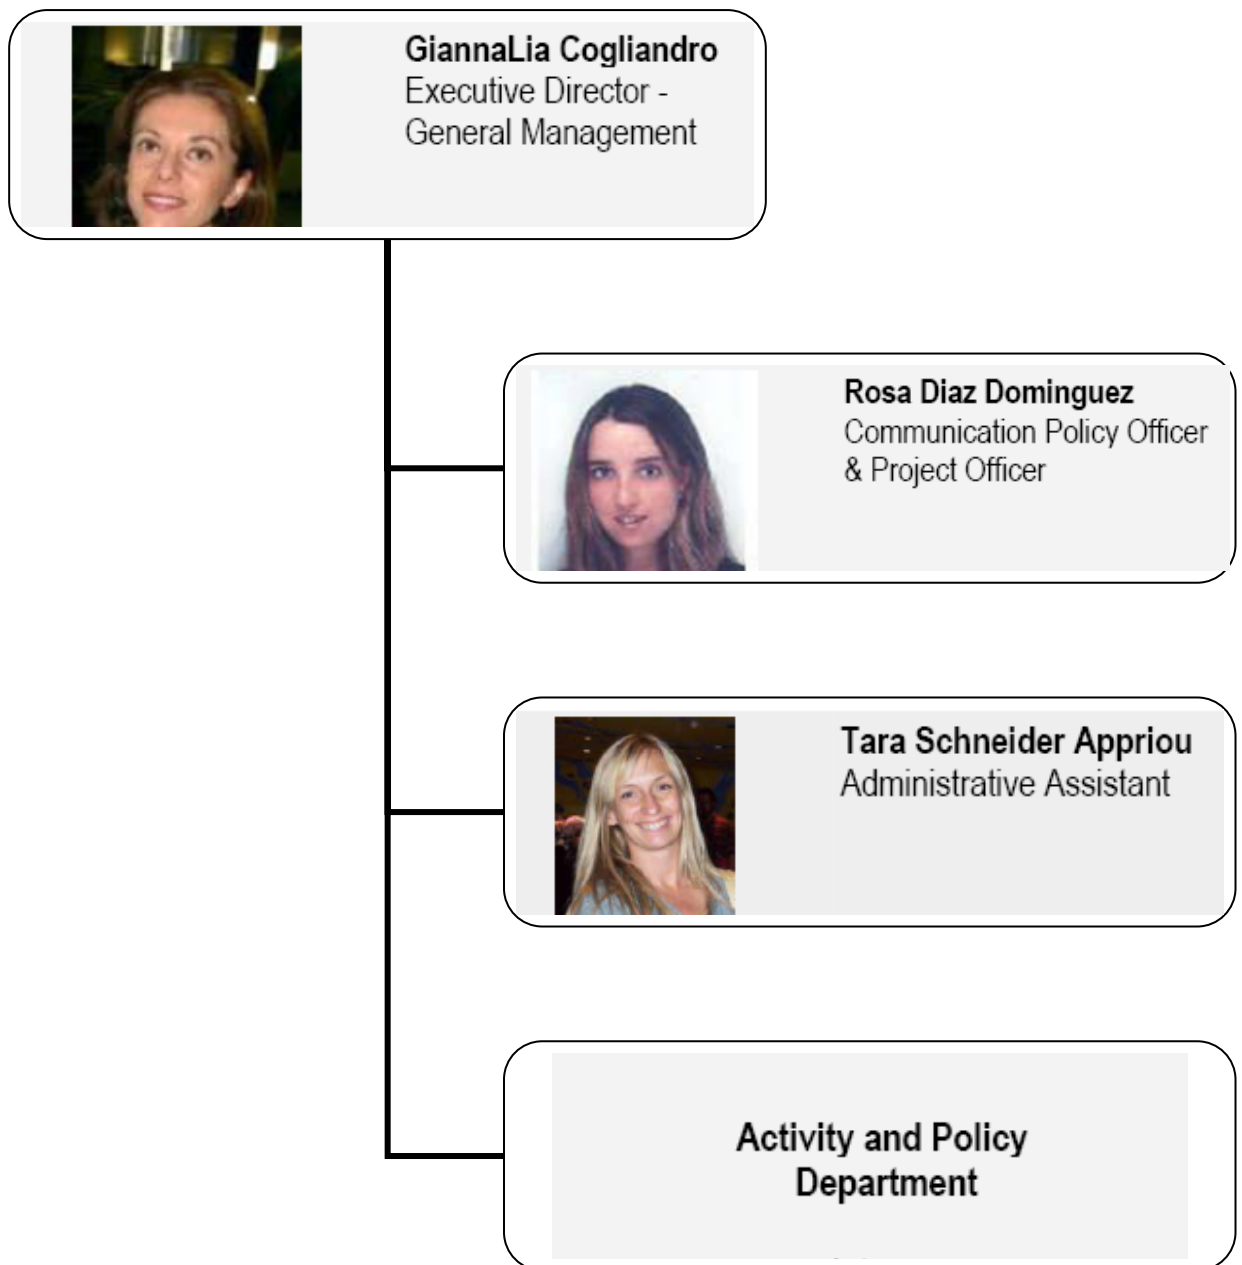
GiannaLia Cogliandro
Executive Director - General Management

Rosa Diaz Dominguez
Communication Policy Officer & Project Officer

Tara Schneider Appriou
Administrative Assistant

Activity and Policy Department